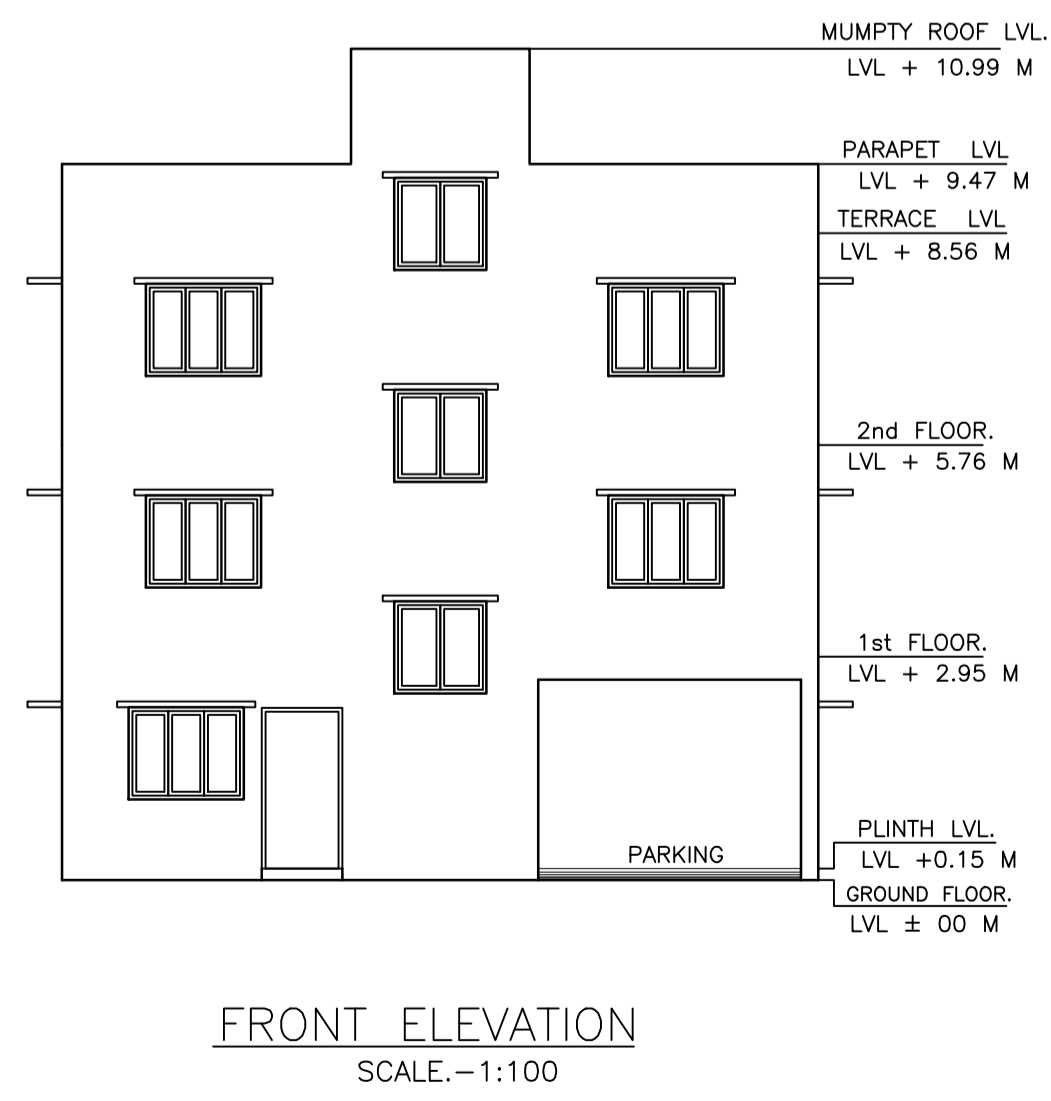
MUMPTY ROOF LVL.
LVL + 10.99 M

PARAPET LVL
LVL + 9.47 M

TERRACE LVL
LVL + 8.56 M

2nd FLOOR.
LVL + 5.76 M

1st FLOOR.
LVL + 2.95 M

PARKING

PLINTH LVL.
LVL +0.15 M

GROUND FLOOR.
LVL ± 00 M

FRONT ELEVATION
SCALE.—1:100